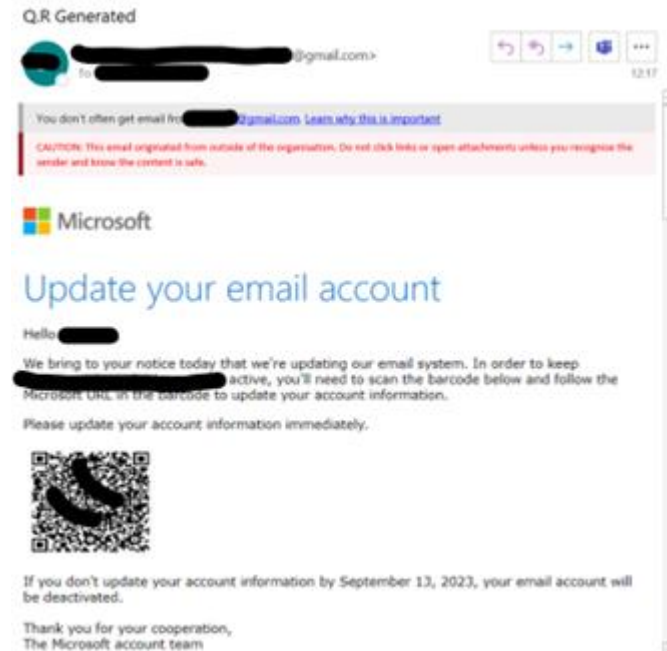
Q.R Generated

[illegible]@gmail.com>

To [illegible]

12:17

You don't often get email from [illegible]@gmail.com. Learn why this is important

CAUTION: This email originated from outside of the organisation. Do not click links or open attachments unless you recognise the sender and know the content is safe.

Microsoft

Update your email account

Hello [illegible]

We bring to your notice today that we're updating our email system. In order to keep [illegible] active, you'll need to scan the barcode below and follow the Microsoft URL in the barcode to update your account information.

Please update your account information immediately.

If you don't update your account information by September 13, 2023, your email account will be deactivated.

Thank you for your cooperation,
The Microsoft account team